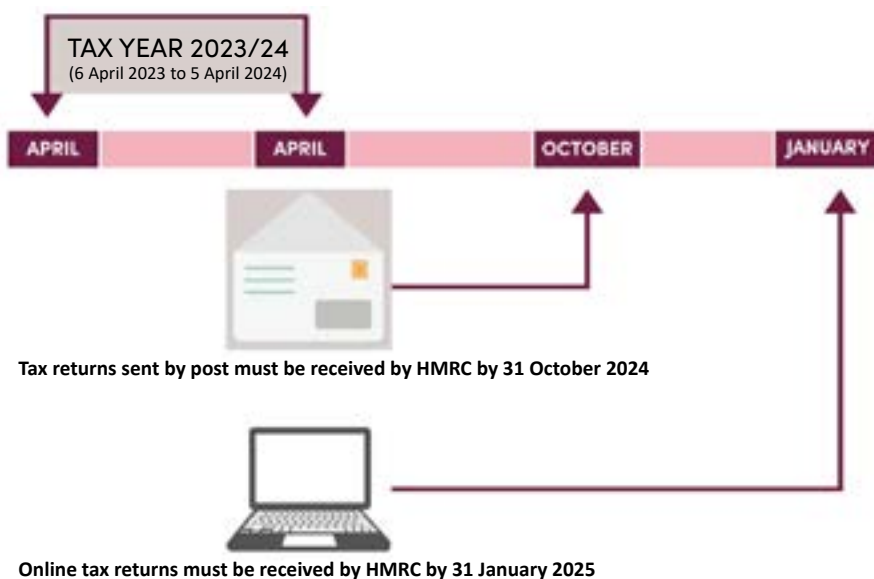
TAX YEAR 2023/24
(6 April 2023 to 5 April 2024)

APRIL

APRIL

OCTOBER

JANUARY

Tax returns sent by post must be received by HMRC by 31 October 2024

Online tax returns must be received by HMRC by 31 January 2025